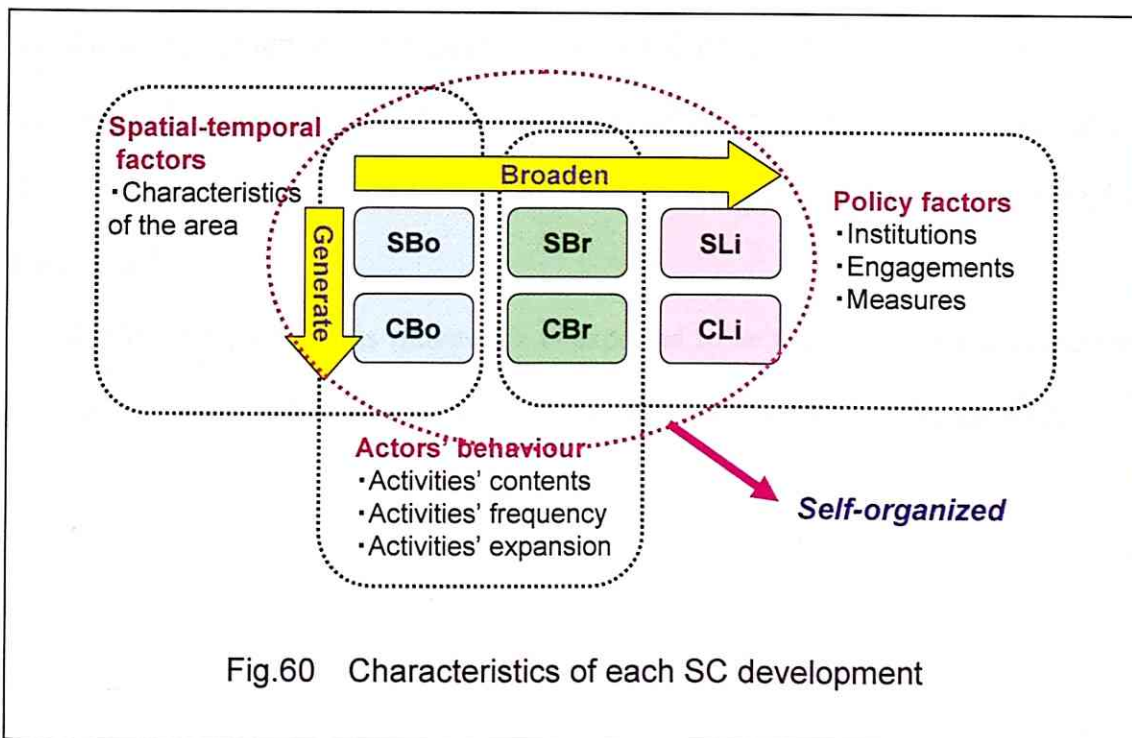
Spatial-temporal factors
・Characteristics of the area

Broaden

Generate

SBo
CBo
SBr
CBr
SLi
CLi

Policy factors
・Institutions
・Engagements
・Measures

Actors' behaviour
・Activities' contents
・Activities' frequency
・Activities' expansion

Self-organized

Fig.60 Characteristics of each SC development